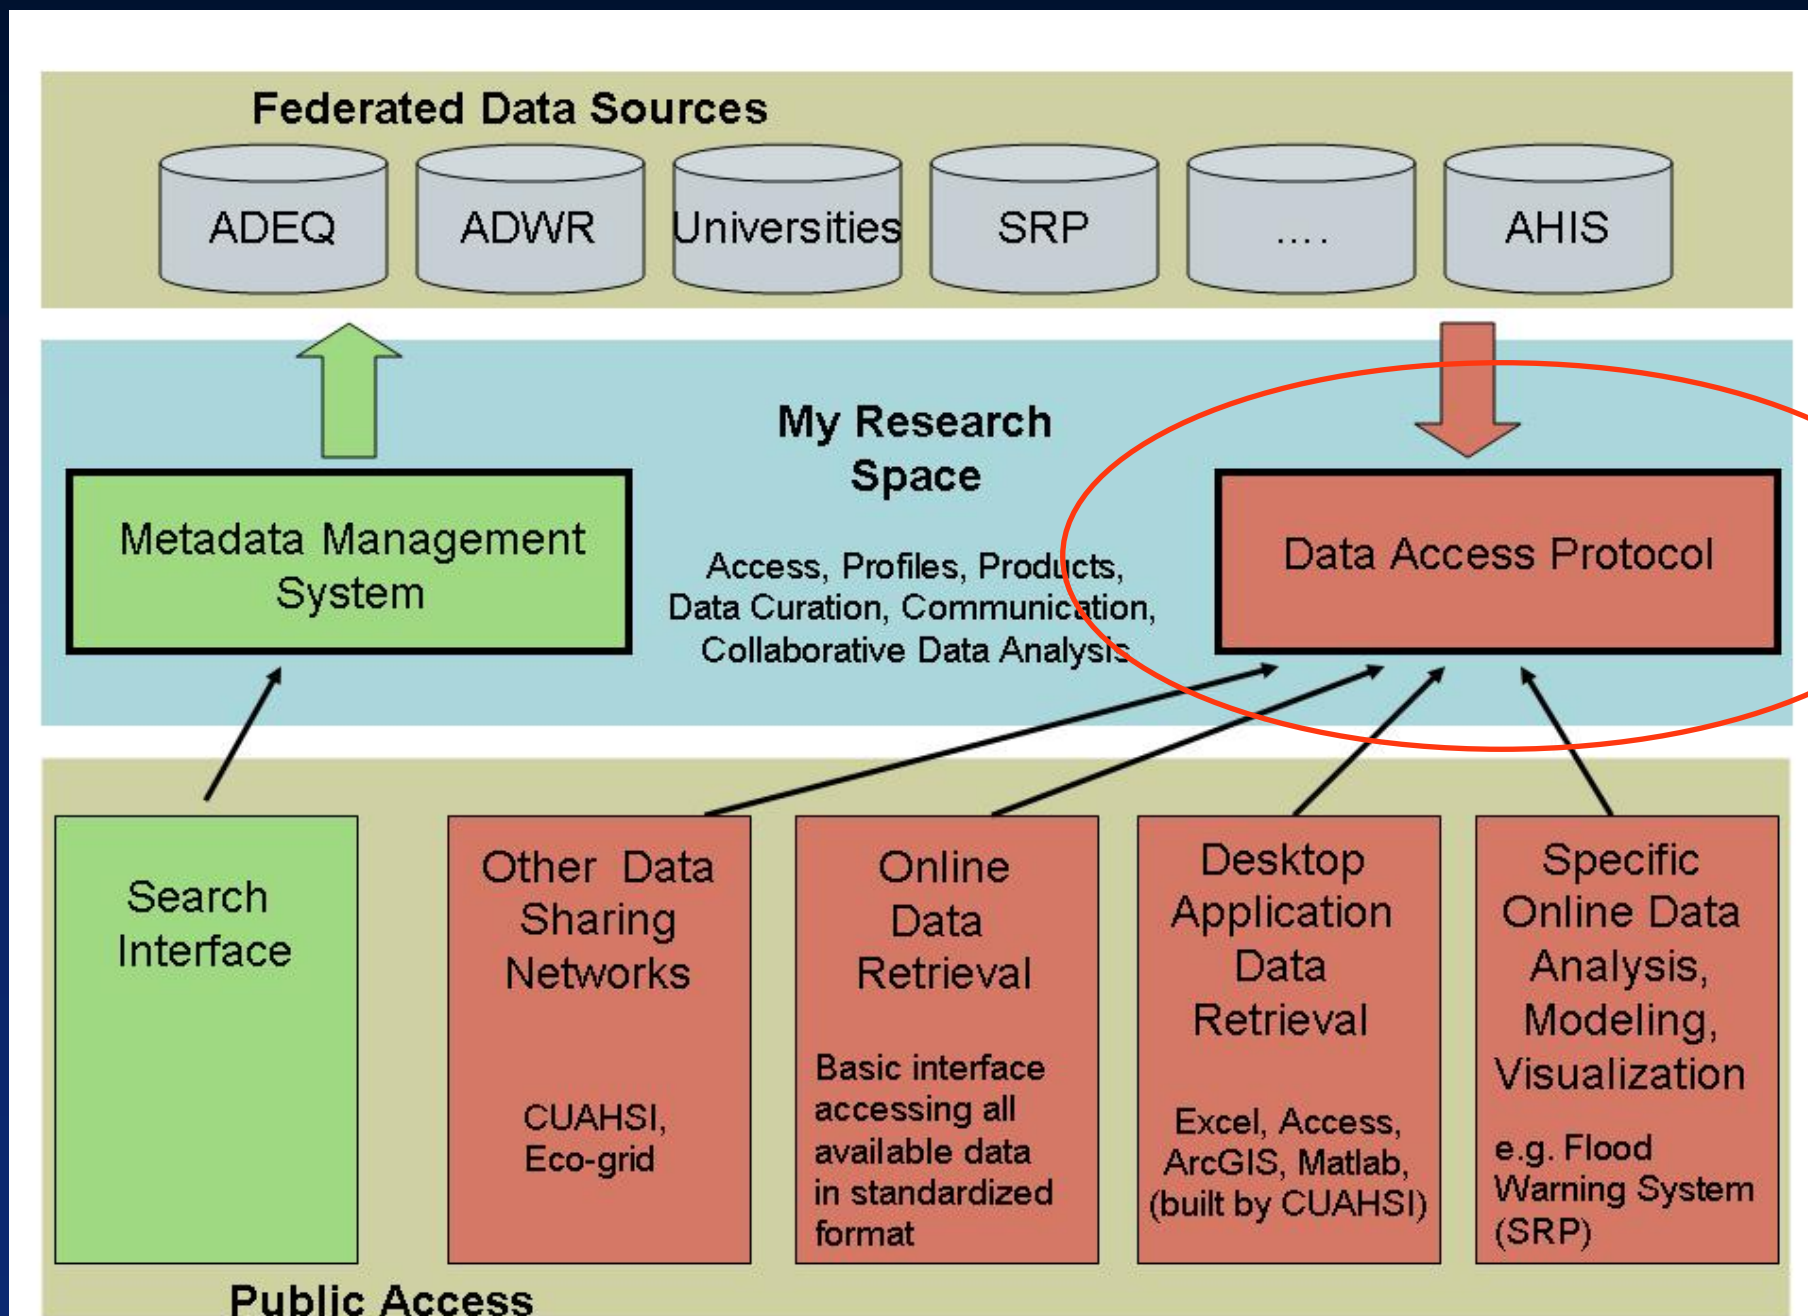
Federated Data Sources

ADEQ

ADWR

Universities

SRP

....

AHIS

My Research Space

Metadata Management System

Access, Profiles, Products, Data Curation, Communication, Collaborative Data Analysis

Data Access Protocol

Search Interface

Other Data Sharing Networks

CUAHSI, Eco-grid

Online Data Retrieval

Basic interface accessing all available data in standardized format

Desktop Application Data Retrieval

Excel, Access, ArcGIS, Matlab, (built by CUAHSI)

Specific Online Data Analysis, Modeling, Visualization

e.g. Flood Warning System (SRP)

Public Access